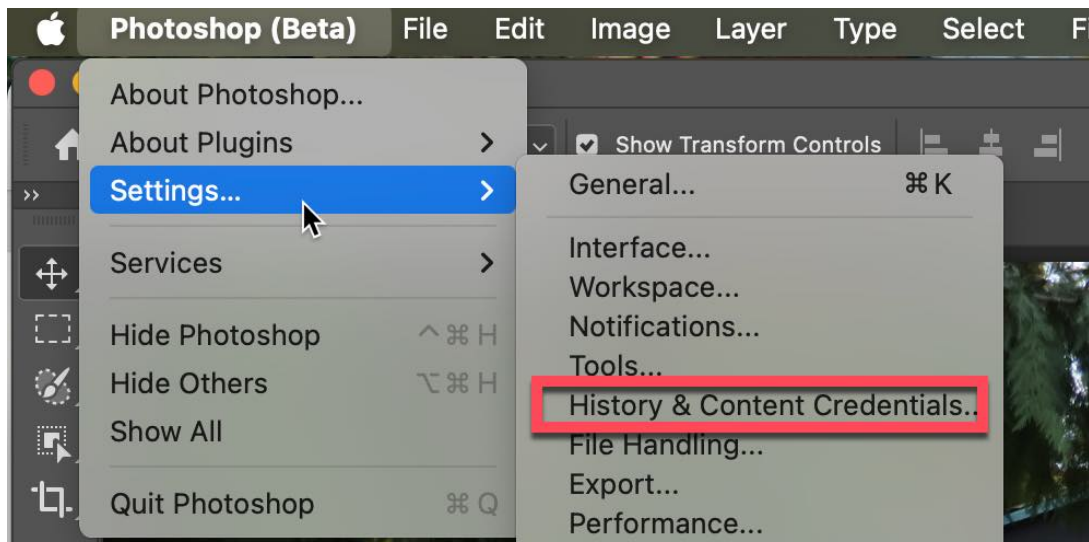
Photoshop (Beta) File Edit Image Layer Type Select F

About Photoshop...
About Plugins
Settings...
Services
Hide Photoshop ^⌘H
Hide Others ⌥⌘H
Show All
Quit Photoshop ⌘Q

Show Transform Controls

General... ⌘K
Interface...
Workspace...
Notifications...
Tools...
History & Content Credentials...
File Handling...
Export...
Performance...